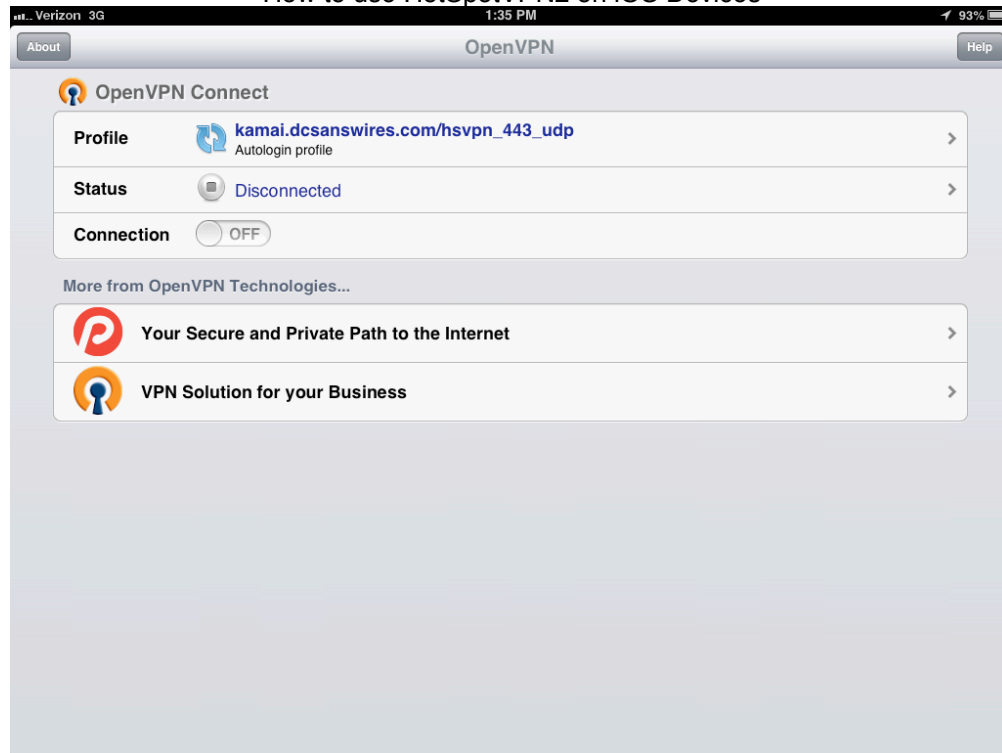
How to use HotSpotVPN2 on iOS Devices

Verizon 3G 1:35 PM 93%

About OpenVPN Help

OpenVPN Connect

Profile kamai.dcsanswires.com/hsvpn_443_udp
Autologin profile

Status Disconnected

Connection OFF

More from OpenVPN Technologies...

Your Secure and Private Path to the Internet

VPN Solution for your Business